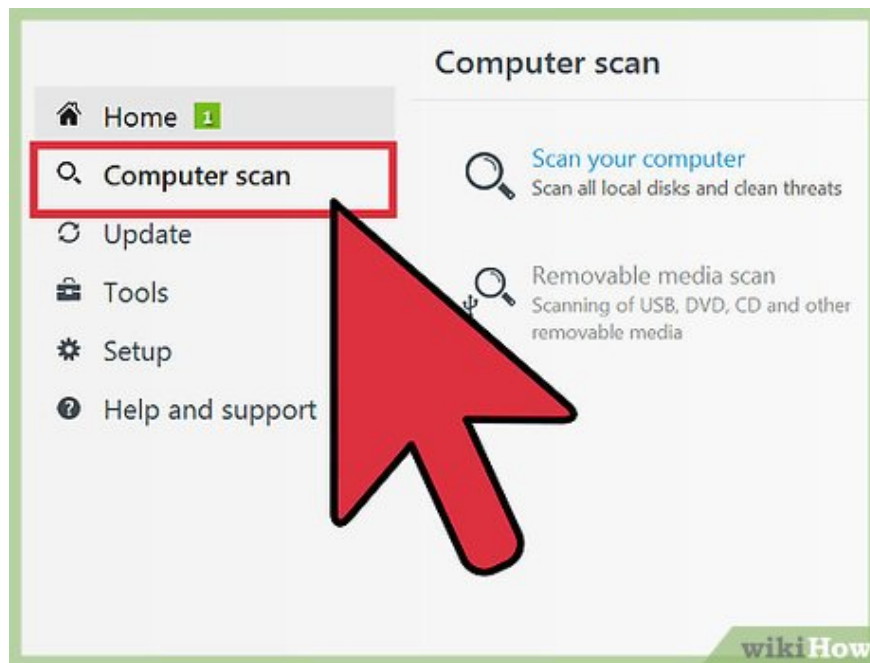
Home 1
Computer scan
Update
Tools
Setup
Help and support

Computer scan

Scan your computer
Scan all local disks and clean threats

Removable media scan
Scanning of USB, DVD, CD and other removable media

wikiHow